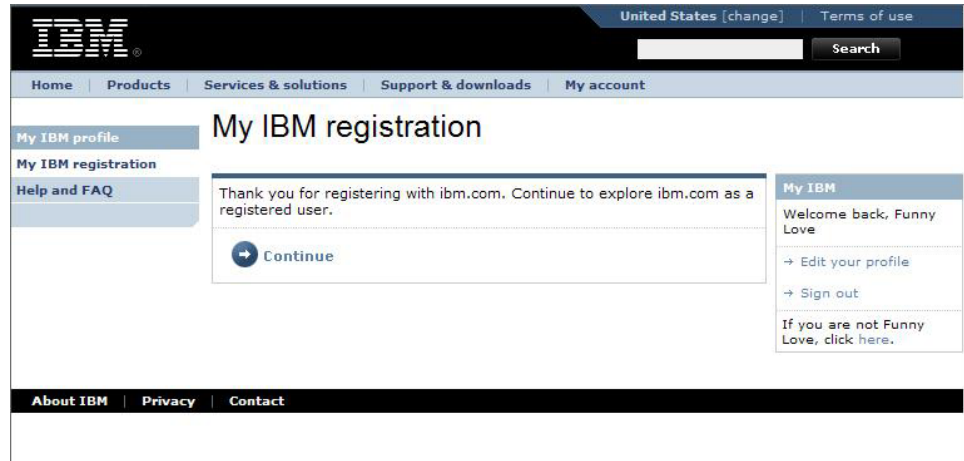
IBM®

United States [change] | Terms of use

Search

Home | Products | Services & solutions | Support & downloads | My account

My IBM profile
My IBM registration
Help and FAQ

My IBM registration

Thank you for registering with ibm.com. Continue to explore ibm.com as a registered user.

Continue

My IBM

Welcome back, Funny Love

→ Edit your profile

→ Sign out

If you are not Funny Love, click here.

About IBM | Privacy | Contact